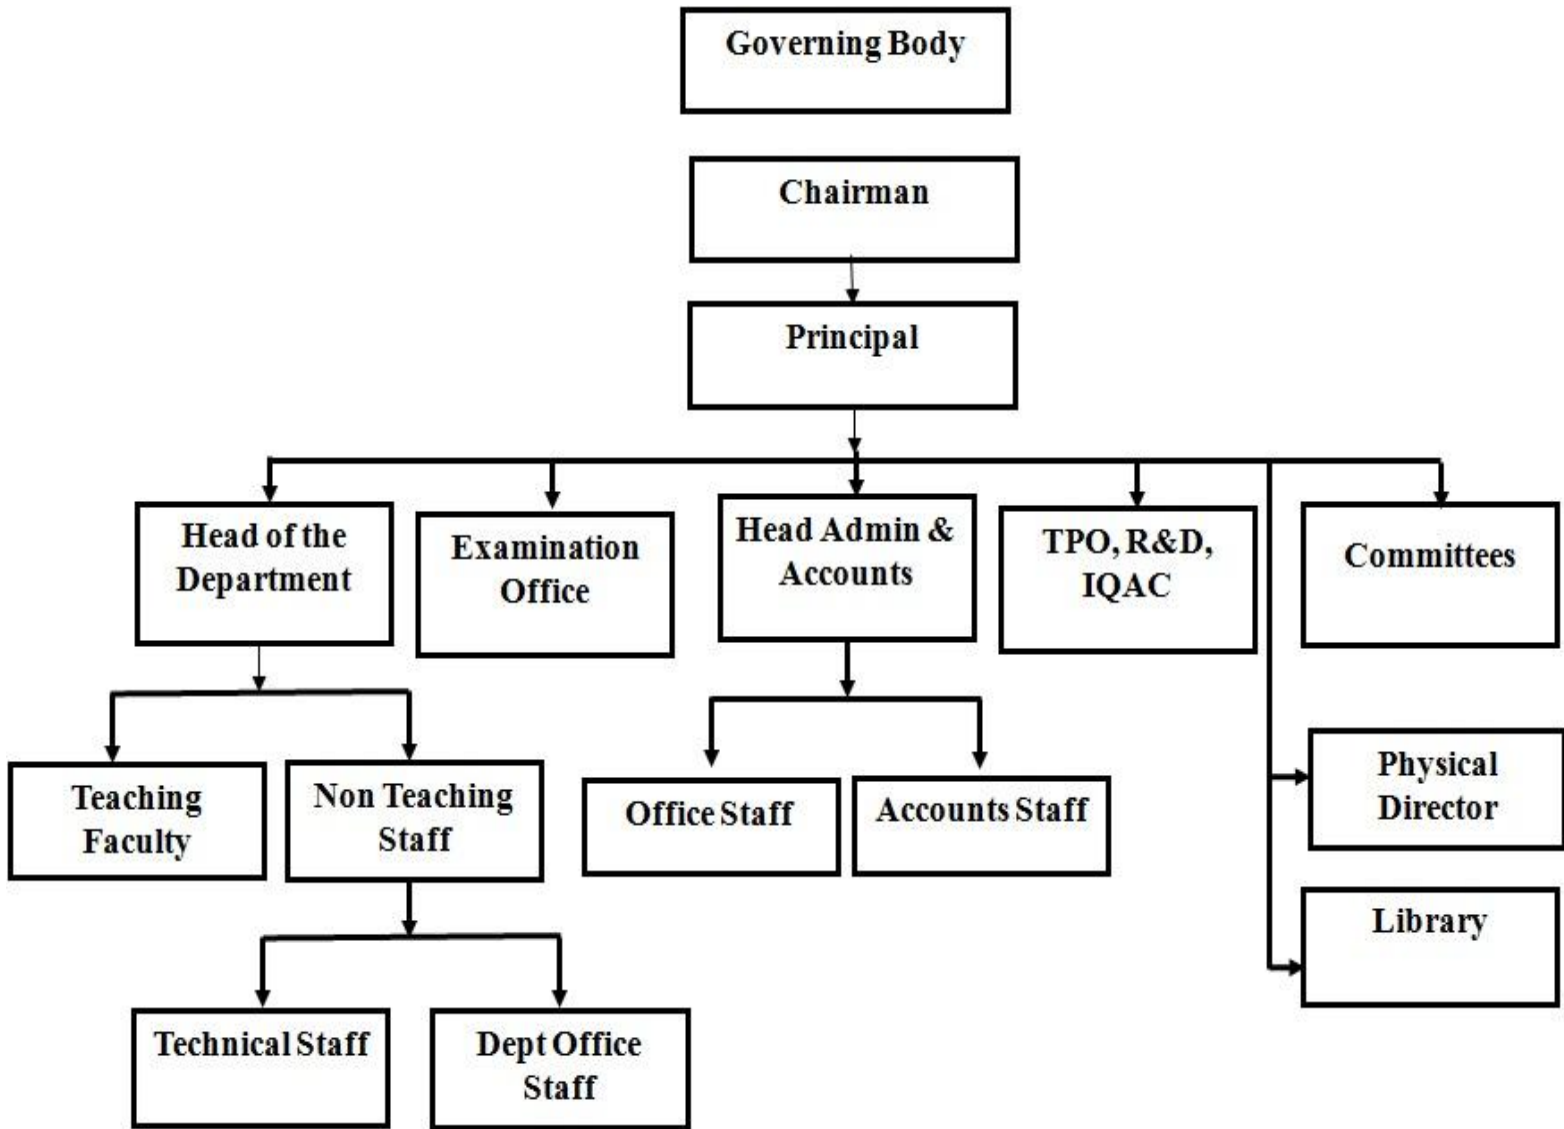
Governing Body

Chairman

Principal

Head of the Department

Examination Office

Head Admin & Accounts

TPO, R&D, IQAC

Committees

Teaching Faculty

Non Teaching Staff

Office Staff

Accounts Staff

Physical Director

Library

Technical Staff

Dept Office Staff